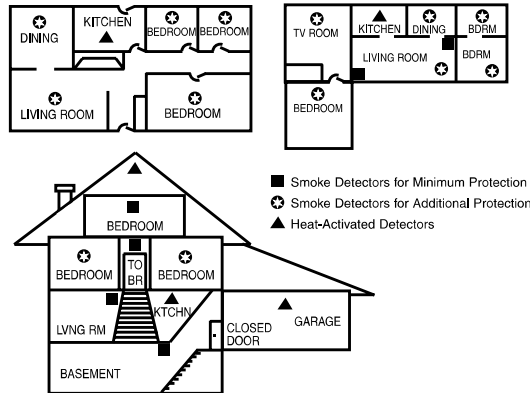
DINING
KITCHEN
BEDROOM
BEDROOM
LIVING ROOM
BEDROOM

TV ROOM
KITCHEN
DINING
BDRM
LIVING ROOM
BDRM
BEDROOM

BEDROOM
BEDROOM
TO BR
BEDROOM
LVNG RM
KTCHN
CLOSED DOOR
GARAGE
BASEMENT

■ Smoke Detectors for Minimum Protection
✪ Smoke Detectors for Additional Protection
▲ Heat-Activated Detectors